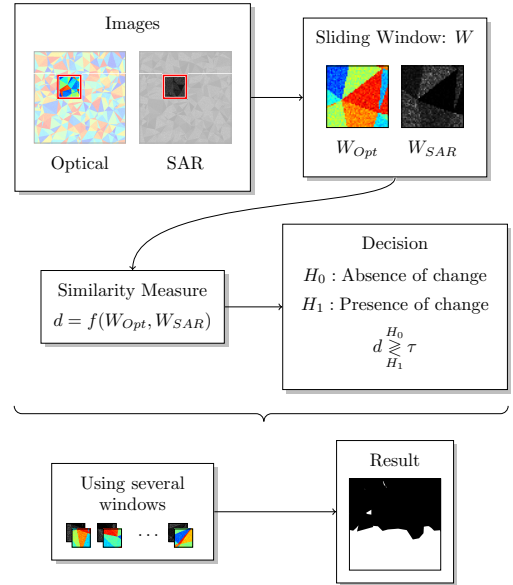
Images

Optical

SAR

Sliding Window: $W$

$W_{Opt}$

$W_{SAR}$

Similarity Measure

$d = f(W_{Opt}, W_{SAR})$

Decision

$H_0$ : Absence of change

$H_1$ : Presence of change

$d \underset{H_1}{\overset{H_0}{\gtrless}} \tau$

Using several windows

$\cdots$

Result